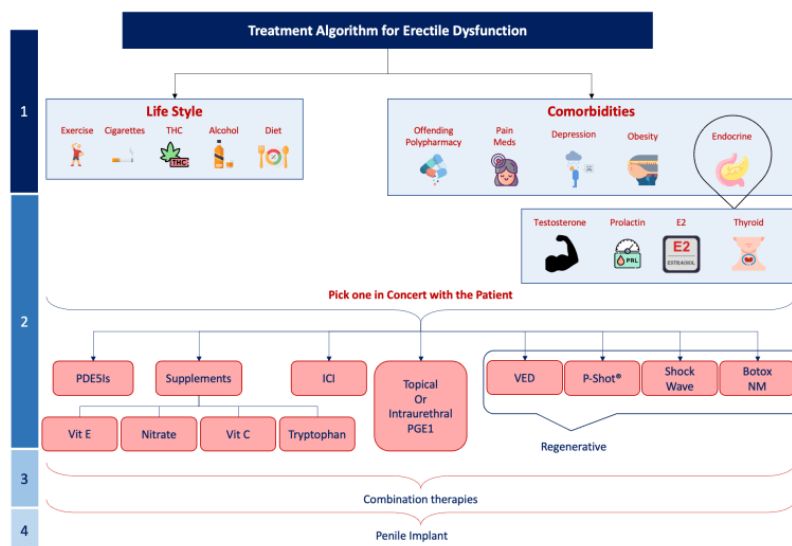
Treatment Algorithm for Erectile Dysfunction

1

Life Style

Exercise
Cigarettes
THC
THC
Alcohol
Diet

Comorbidities

Offending Polypharmacy
Pain Meds
Depression
Obesity
Endocrine

2

Testosterone
Prolactin
PRL
E2
E2
ESTRADIOL
Thyroid

Pick one in Concert with the Patient

PDE5Is
Supplements
ICI
Topical Or Intraurethral PGE1
VED
P-Shot®
Shock Wave
Botox NM

Vit E
Nitrate
Vit C
Tryptophan

Regenerative

3

Combination therapies

4

Penile Implant